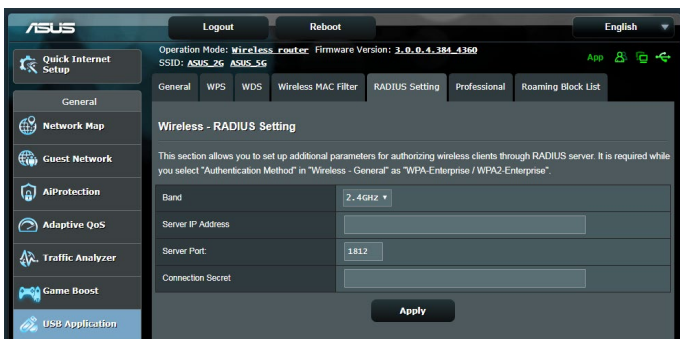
ASUS

Logout

Reboot

English

Quick Internet Setup

Operation Mode: Wireless router Firmware Version: 3.0.0.4.384_4360
SSID: ASUS_2G ASUS_5G

App

General

General | WPS | WDS | Wireless MAC Filter | RADIUS Setting | Professional | Roaming Block List

Network Map

Guest Network

AiProtection

Adaptive QoS

Traffic Analyzer

Game Boost

USB Application

Wireless - RADIUS Setting

This section allows you to set up additional parameters for authorizing wireless clients through RADIUS server. It is required while you select "Authentication Method" in "Wireless - General" as "WPA-Enterprise / WPA2-Enterprise".

| Band | 2.4GHz |
|---|---|
| Server IP Address | |
| Server Port: | 1812 |
| Connection Secret | |

Apply